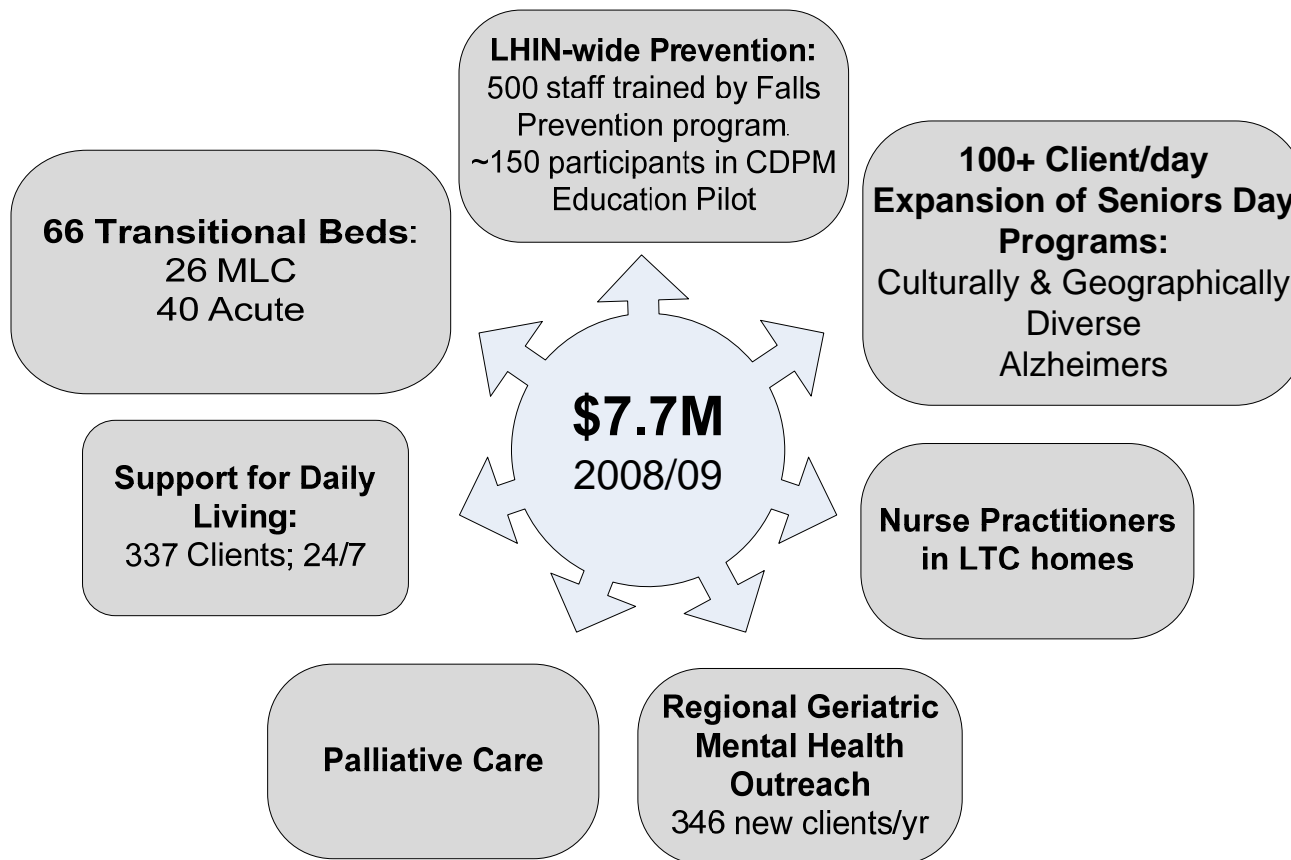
LHIN-wide Prevention:
500 staff trained by Falls Prevention program.
~150 participants in CDPM Education Pilot

66 Transitional Beds:
26 MLC
40 Acute

100+ Client/day Expansion of Seniors Day Programs:
Culturally & Geographically Diverse
Alzheimers

$7.7M
2008/09

Support for Daily Living:
337 Clients; 24/7

Nurse Practitioners in LTC homes

Palliative Care

Regional Geriatric Mental Health Outreach
346 new clients/yr